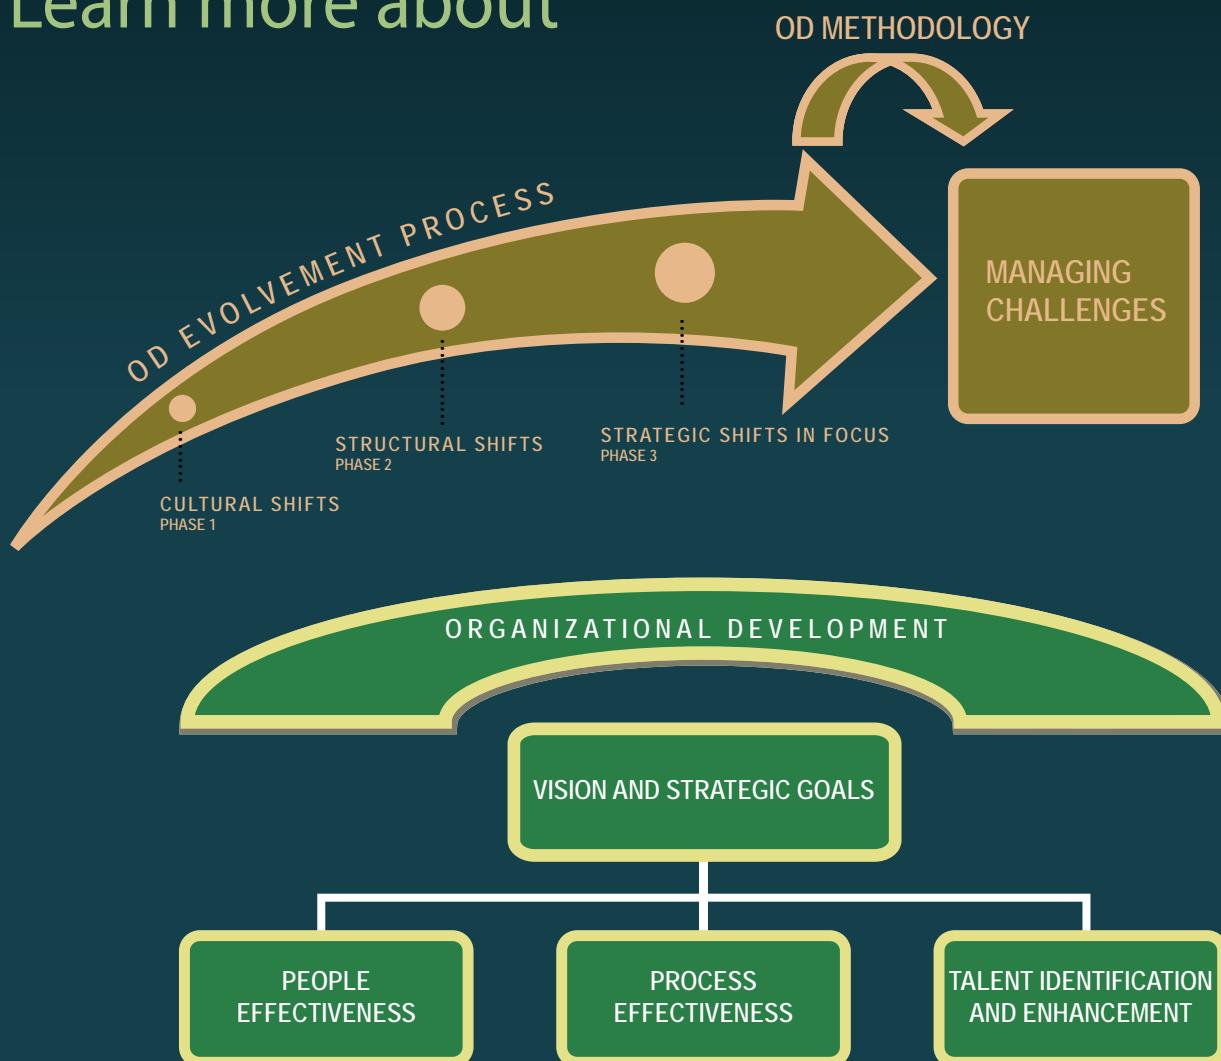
Learn more about

OD METHODOLOGY

OD EVOLVEMENT PROCESS

MANAGING CHALLENGES

STRUCTURAL SHIFTS
PHASE 2

STRATEGIC SHIFTS IN FOCUS
PHASE 3

CULTURAL SHIFTS
PHASE 1

ORGANIZATIONAL DEVELOPMENT

VISION AND STRATEGIC GOALS

PEOPLE EFFECTIVENESS

PROCESS EFFECTIVENESS

TALENT IDENTIFICATION AND ENHANCEMENT